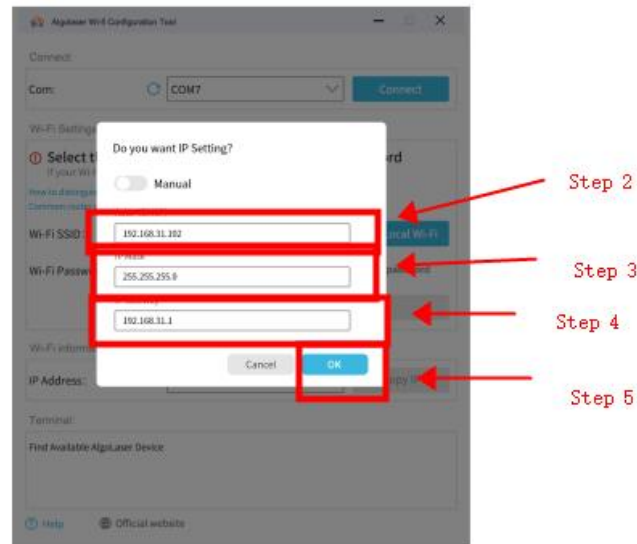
Algolaser Wi-fi Configuration Tool

Connect

Com:

COM7

Connect

Wi-Fi Settings

Select t

If your Wi

How to distingui

Common route

rd

Wi-Fi SSID

cal Wi-Fi

Wi-Fi Passw

Do you want IP Setting?

Manual

192.168.31.102

IP Mask

255.255.255.0

192.168.31.1

Cancel

OK

Wi-Fi inform

IP Address:

py IP

Terminal:

Find Available AlgoLaser Device

Help

Official website

Step 2

Step 3

Step 4

Step 5